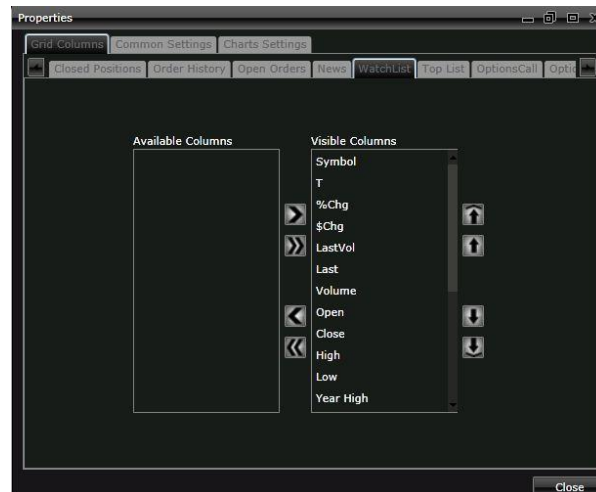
Properties

Grid Columns | Common Settings | Charts Settings

Closed Positions | Order History | Open Orders | News | WatchList | Top List | OptionsCall | Optic

Available Columns

Visible Columns

Symbol
T
%Chg
$Chg
LastVol
Last
Volume
Open
Close
High
Low
Year High

Close